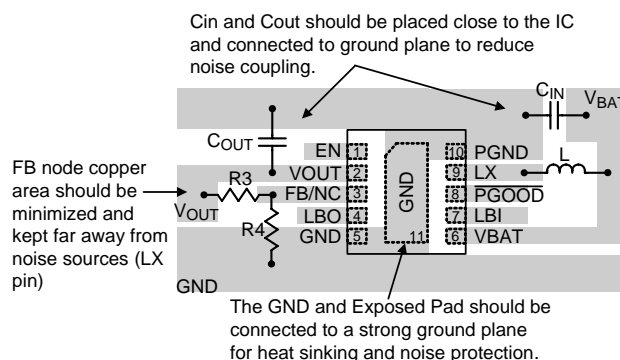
Cin and Cout should be placed close to the IC and connected to ground plane to reduce noise coupling.

$C_{IN}$

$V_{BAT}$

$C_{OUT}$

FB node copper area should be minimized and kept far away from noise sources (LX pin)

$V_{OUT}$

R3

R4

EN 1

VOUT 2

FB/NC 3

LBO 4

GND 5

GND

11

10 PGND

9 LX

8 PGOOD

7 LBI

6 VBAT

L

GND

The GND and Exposed Pad should be connected to a strong ground plane for heat sinking and noise protection.